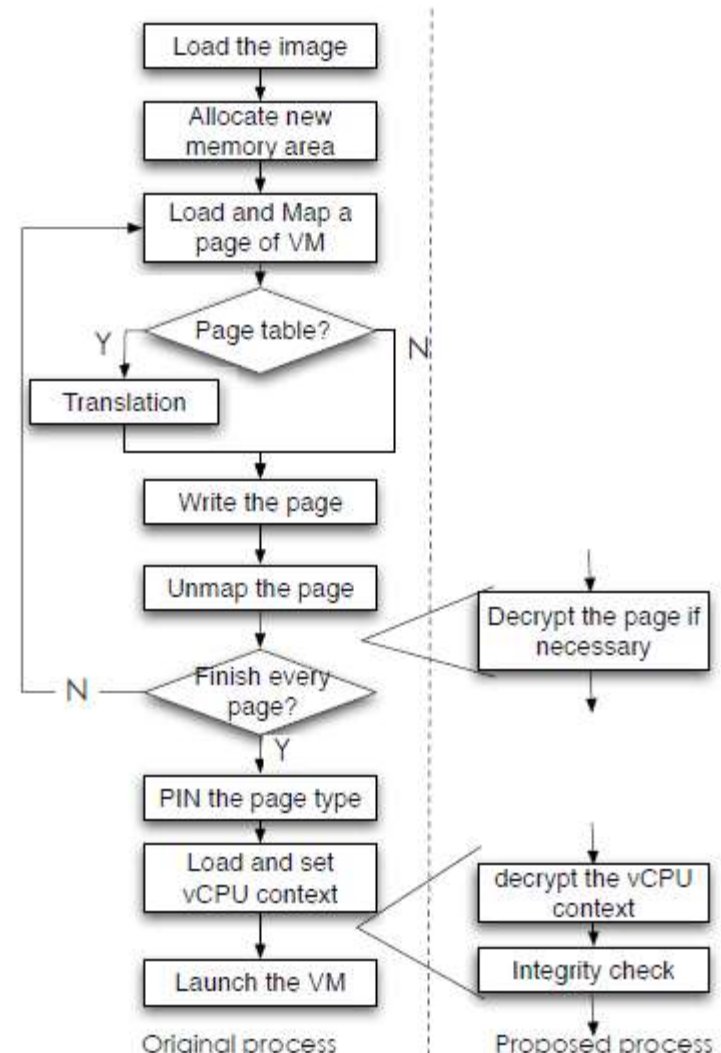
Load the image

Allocate new memory area

Load and Map a page of VM

Page table?

Y

N

Translation

Write the page

Unmap the page

Finish every page?

N

Y

PIN the page type

Load and set vCPU context

Launch the VM

Original process

Decrypt the page if necessary

decrypt the vCPU context

Integrity check

Proposed process